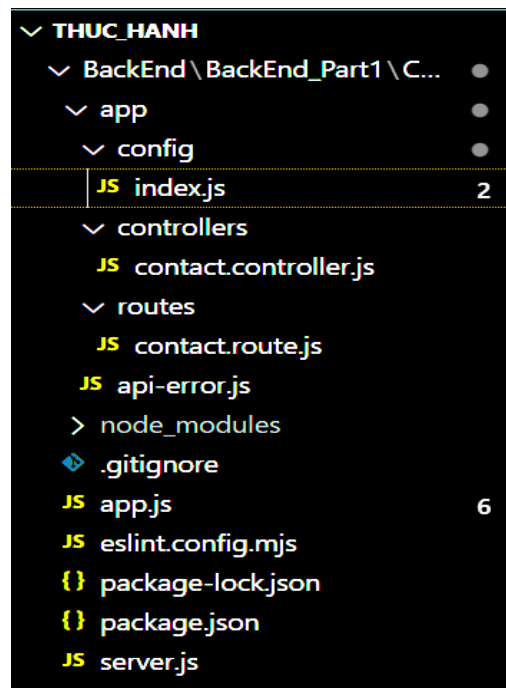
THUC_HANH
BackEnd \ BackEnd_Part1 \ C...
app
config
JS index.js 2
controllers
JS contact.controller.js
routes
JS contact.route.js
JS api-error.js
node_modules
.gitignore
JS app.js 6
JS eslint.config.mjs
{} package-lock.json
{} package.json
JS server.js